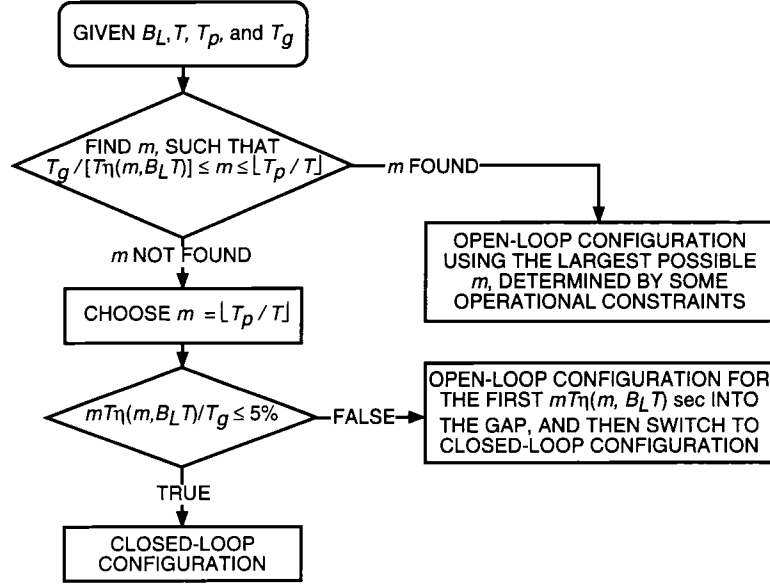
GIVEN $B_L, T, T_p$, and $T_g$

FIND $m$, SUCH THAT $T_g / [T\eta(m, B_L T)] \leq m \leq \lfloor T_p / T \rfloor$

$m$ FOUND

OPEN-LOOP CONFIGURATION USING THE LARGEST POSSIBLE $m$, DETERMINED BY SOME OPERATIONAL CONSTRAINTS

$m$ NOT FOUND

CHOOSE $m = \lfloor T_p / T \rfloor$

$mT\eta(m, B_L T)/T_g \leq 5\%$

FALSE

OPEN-LOOP CONFIGURATION FOR THE FIRST $mT\eta(m, B_L T)$ sec INTO THE GAP, AND THEN SWITCH TO CLOSED-LOOP CONFIGURATION

TRUE

CLOSED-LOOP CONFIGURATION